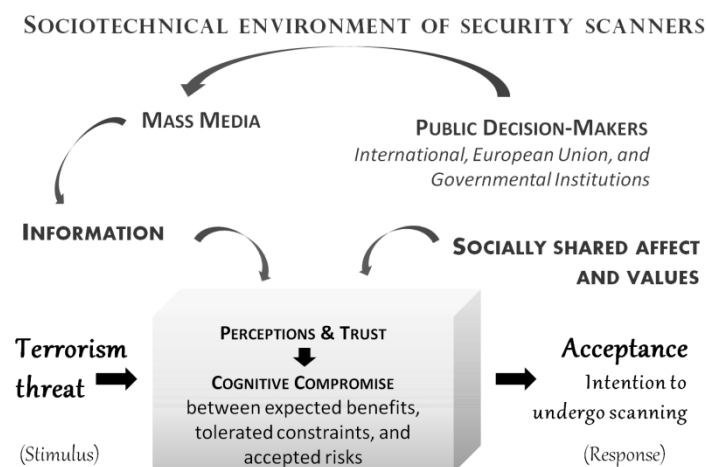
SOCIOTECHNICAL ENVIRONMENT OF SECURITY SCANNERS

MASS MEDIA

PUBLIC DECISION-MAKERS
International, European Union, and Governmental Institutions

INFORMATION

SOCIALLY SHARED AFFECT AND VALUES

Terrorism threat

(Stimulus)

PERCEPTIONS & TRUST

COGNITIVE COMPROMISE
between expected benefits, tolerated constraints, and accepted risks

Acceptance
Intention to undergo scanning

(Response)